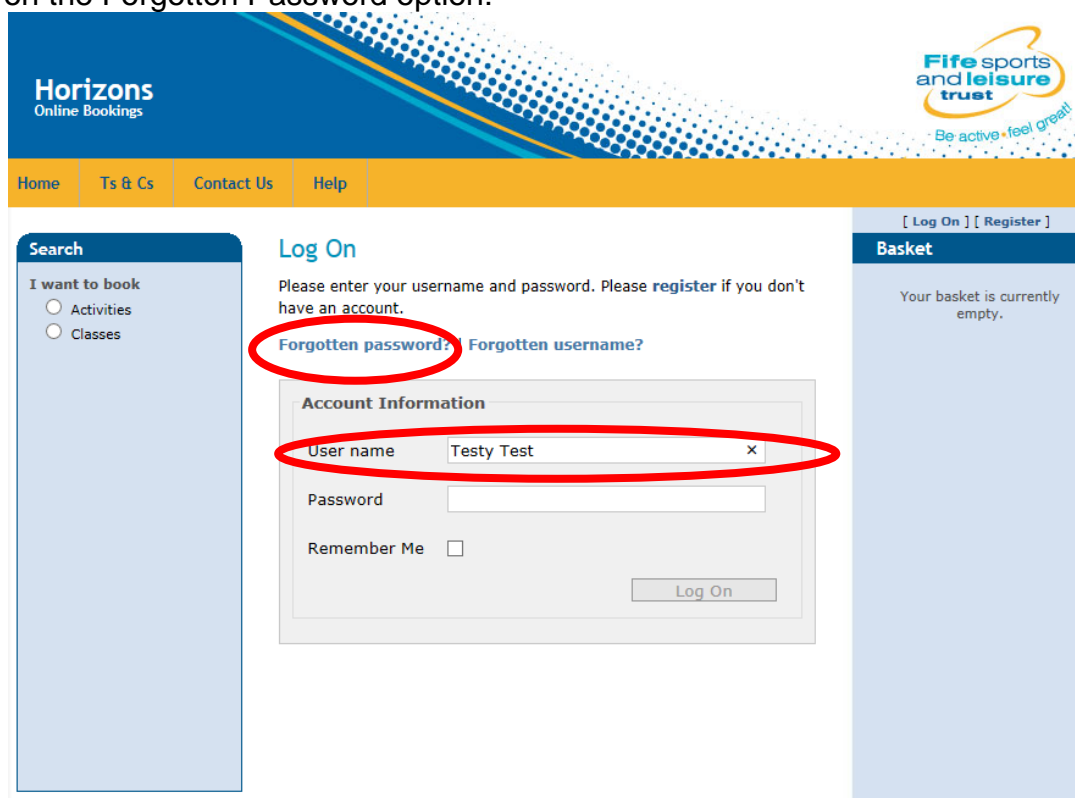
on the Forgotten Password option.

Horizons
Online Bookings

Fife sports and leisure trust
Be active · feel great!

Home | Ts & Cs | Contact Us | Help

[ Log On ] [ Register ]

Search
I want to book
Activities
Classes

Log On
Please enter your username and password. Please register if you don't have an account.
Forgotten password? | Forgotten username?

Account Information
User name Testy Test ×
Password
Remember Me
Log On

Basket
Your basket is currently empty.